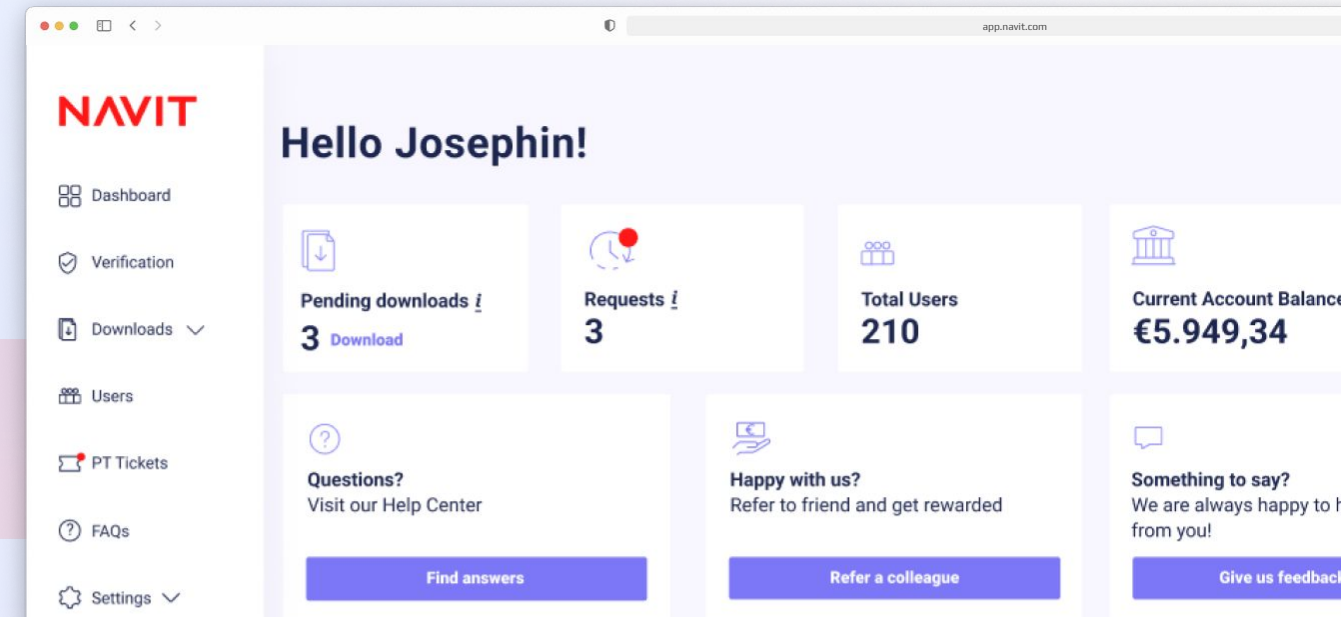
app.navit.com

NAVIT

Dashboard

Verification

Downloads

Users

PT Tickets

FAQs

Settings

Hello Josephin!

Pending downloads *i*
3 Download

Requests *i*
3

Total Users
210

Current Account Balance
€5.949,34

Questions?
Visit our Help Center

Find answers

Happy with us?
Refer to friend and get rewarded

Refer a colleague

Something to say?
We are always happy to h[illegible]
from you!

Give us feedbac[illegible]